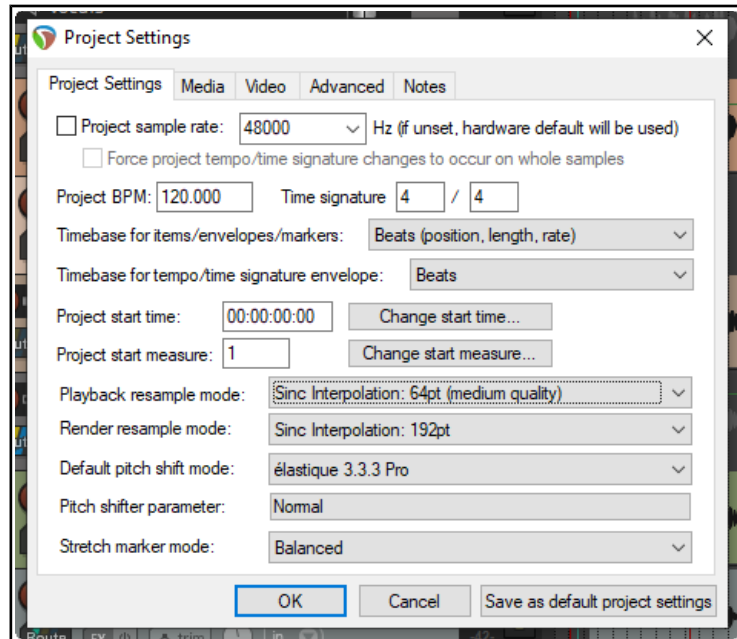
Project Settings

Project Settings | Media | Video | Advanced | Notes

Project sample rate: 48000 Hz (if unset, hardware default will be used)

Force project tempo/time signature changes to occur on whole samples

Project BPM: 120.000 Time signature 4 / 4

Timebase for items/envelopes/markers: Beats (position, length, rate)

Timebase for tempo/time signature envelope: Beats

Project start time: 00:00:00:00 Change start time...

Project start measure: 1 Change start measure...

Playback resample mode: Sinc Interpolation: 64pt (medium quality)

Render resample mode: Sinc Interpolation: 192pt

Default pitch shift mode: élastique 3.3.3 Pro

Pitch shifter parameter: Normal

Stretch marker mode: Balanced

OK Cancel Save as default project settings